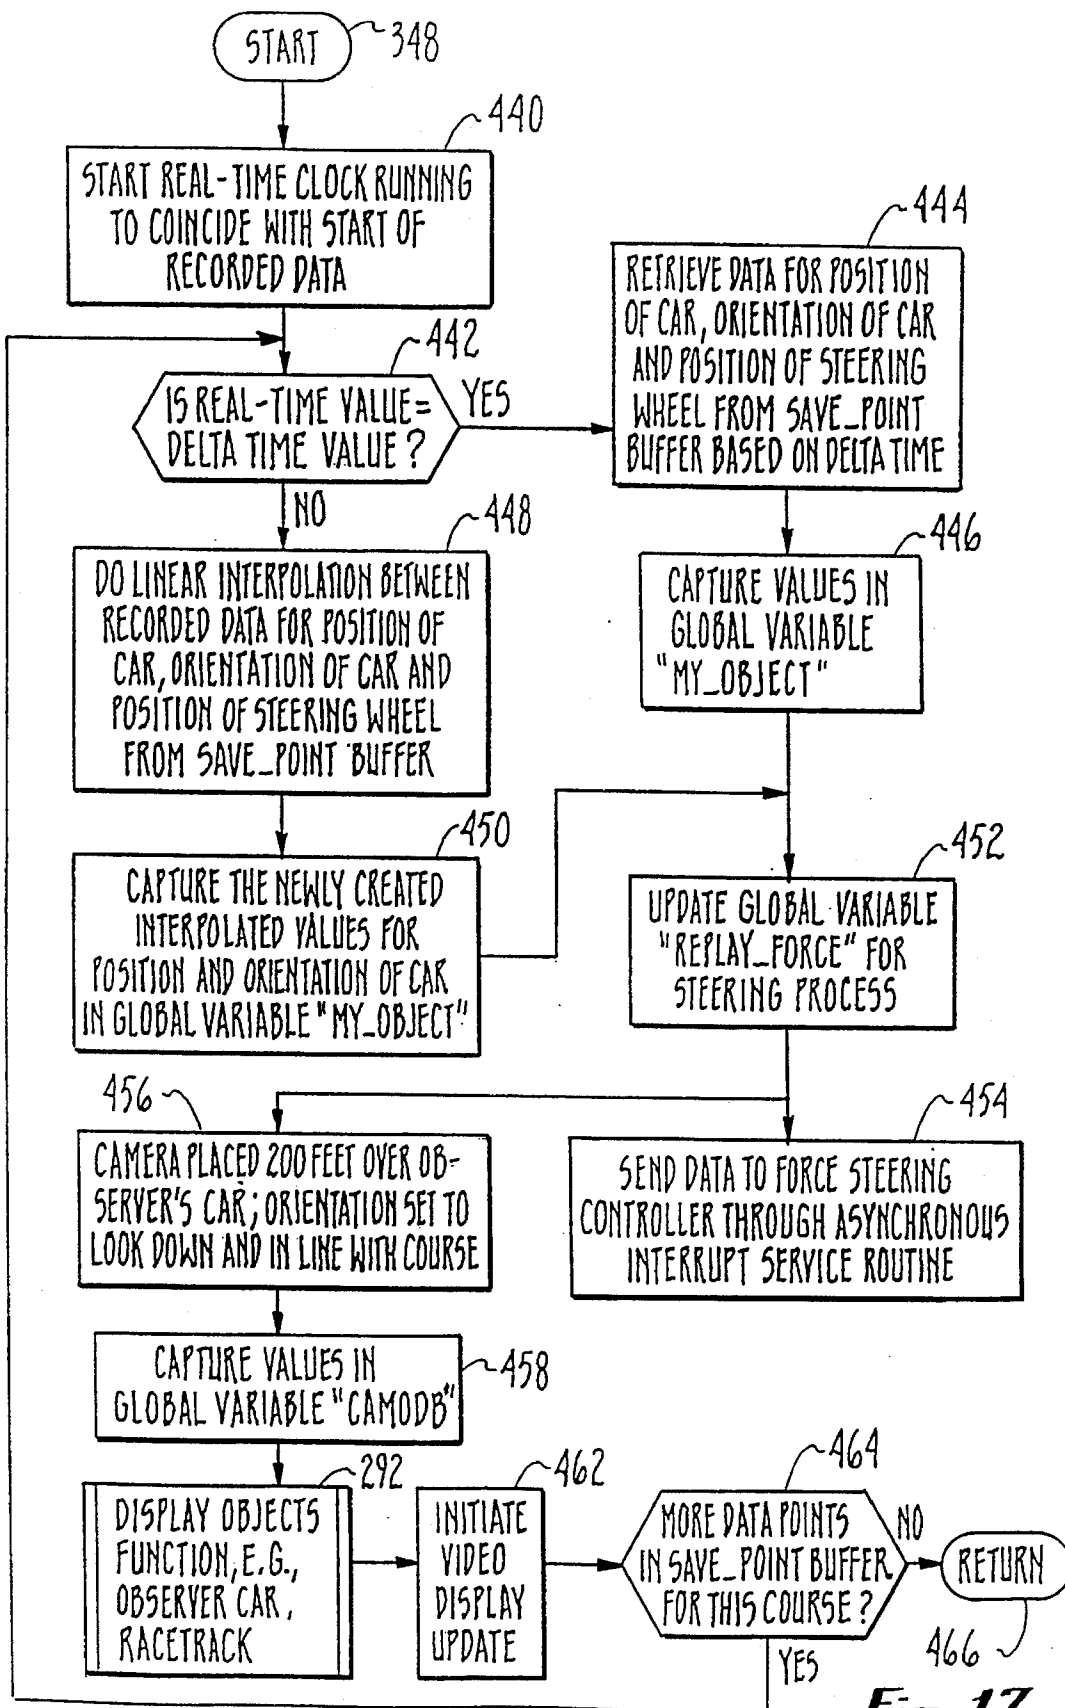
START 348

440

START REAL-TIME CLOCK RUNNING TO COINCIDE WITH START OF RECORDED DATA

442

IS REAL-TIME VALUE= DELTA TIME VALUE ?

YES

NO

444

RETRIEVE DATA FOR POSITION OF CAR, ORIENTATION OF CAR AND POSITION OF STEERING WHEEL FROM SAVE_POINT BUFFER BASED ON DELTA TIME

448

DO LINEAR INTERPOLATION BETWEEN RECORDED DATA FOR POSITION OF CAR, ORIENTATION OF CAR AND POSITION OF STEERING WHEEL FROM SAVE_POINT BUFFER

446

CAPTURE VALUES IN GLOBAL VARIABLE "MY_OBJECT"

450

CAPTURE THE NEWLY CREATED INTERPOLATED VALUES FOR POSITION AND ORIENTATION OF CAR IN GLOBAL VARIABLE "MY_OBJECT"

452

UPDATE GLOBAL VARIABLE "REPLAY_FORCE" FOR STEERING PROCESS

456

CAMERA PLACED 200 FEET OVER OBSERVER'S CAR; ORIENTATION SET TO LOOK DOWN AND IN LINE WITH COURSE

454

SEND DATA TO FORCE STEERING CONTROLLER THROUGH ASYNCHRONOUS INTERRUPT SERVICE ROUTINE

CAPTURE VALUES IN GLOBAL VARIABLE "CAMODB"

458

292

DISPLAY OBJECTS FUNCTION, E.G., OBSERVER CAR, RACETRACK

462

INITIATE VIDEO DISPLAY UPDATE

464

MORE DATA POINTS IN SAVE_POINT BUFFER FOR THIS COURSE ?

NO

RETURN

466

YES

Fig 17